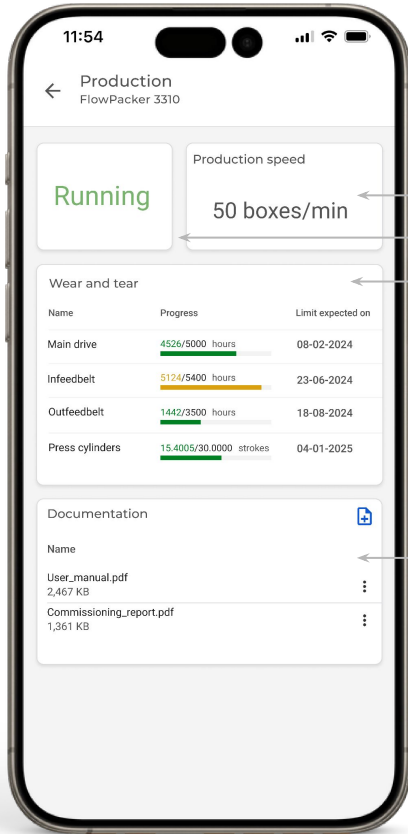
11:54

Production
FlowPacker 3310

Running

Production speed

50 boxes/min

Wear and tear

| Name | Progress | Limit expected on |
|---|---|---|
| Main drive | 4526/5000 hours | 08-02-2024 |
| Infeedbelt | 5124/5400 hours | 23-06-2024 |
| Outfeedbelt | 1442/3500 hours | 18-08-2024 |
| Press cylinders | 15.4005/30.0000 strokes | 04-01-2025 |

Documentation

Name

User_manual.pdf
2,467 KB

Commissioning_report.pdf
1,361 KB